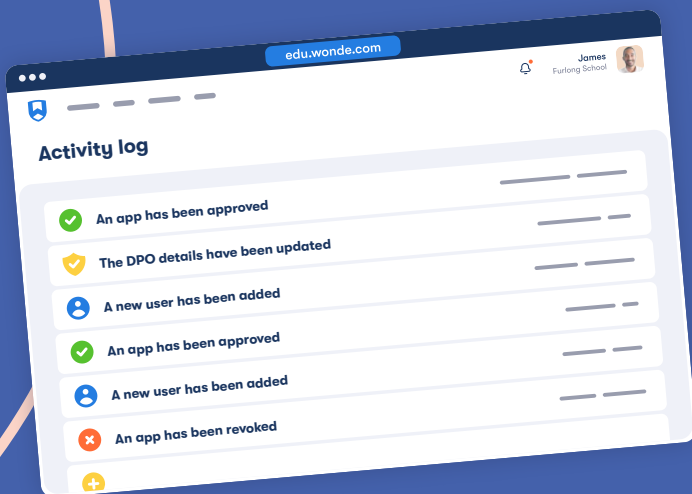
edu.wonde.com

James
Furlong School

Activity log

An app has been approved

The DPO details have been updated

A new user has been added

An app has been approved

A new user has been added

An app has been revoked